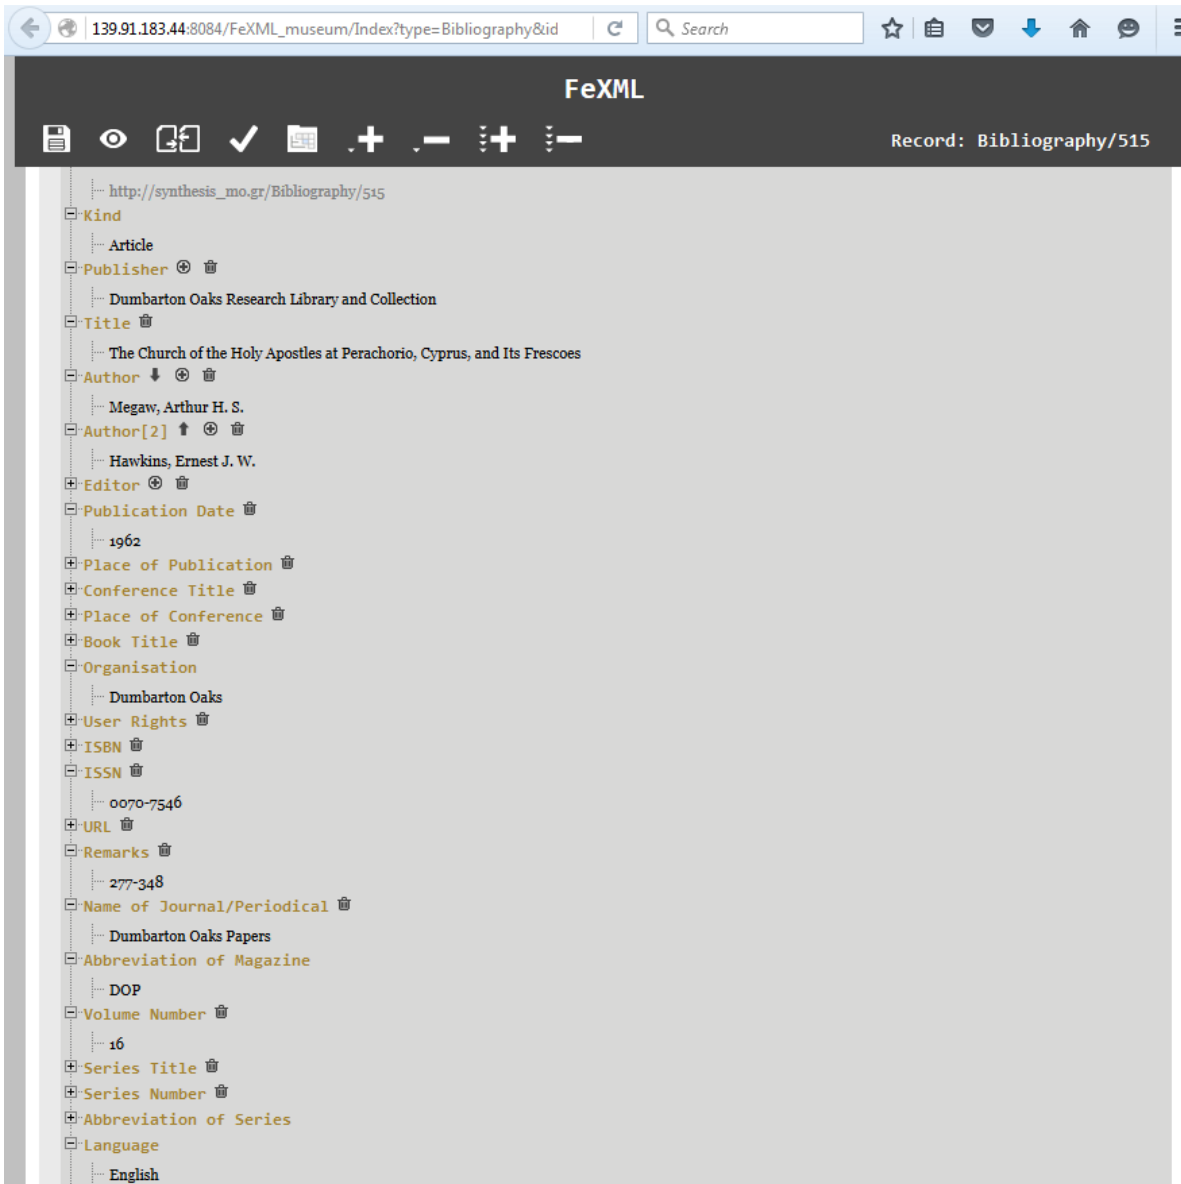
139.91.183.44:8084/FeXML_museum/Index?type=Bibliography&id

Search

FeXML

Record: Bibliography/515

http://synthesis_mo.gr/Bibliography/515
Kind
Article
Publisher
Dumbarton Oaks Research Library and Collection
Title
The Church of the Holy Apostles at Perachorio, Cyprus, and Its Frescoes
Author
Megaw, Arthur H. S.
Author[2]
Hawkins, Ernest J. W.
Editor
Publication Date
1962
Place of Publication
Conference Title
Place of Conference
Book Title
Organisation
Dumbarton Oaks
User Rights
ISBN
ISSN
0070-7546
URL
Remarks
277-348
Name of Journal/Periodical
Dumbarton Oaks Papers
Abbreviation of Magazine
DOP
Volume Number
16
Series Title
Series Number
Abbreviation of Series
Language
English